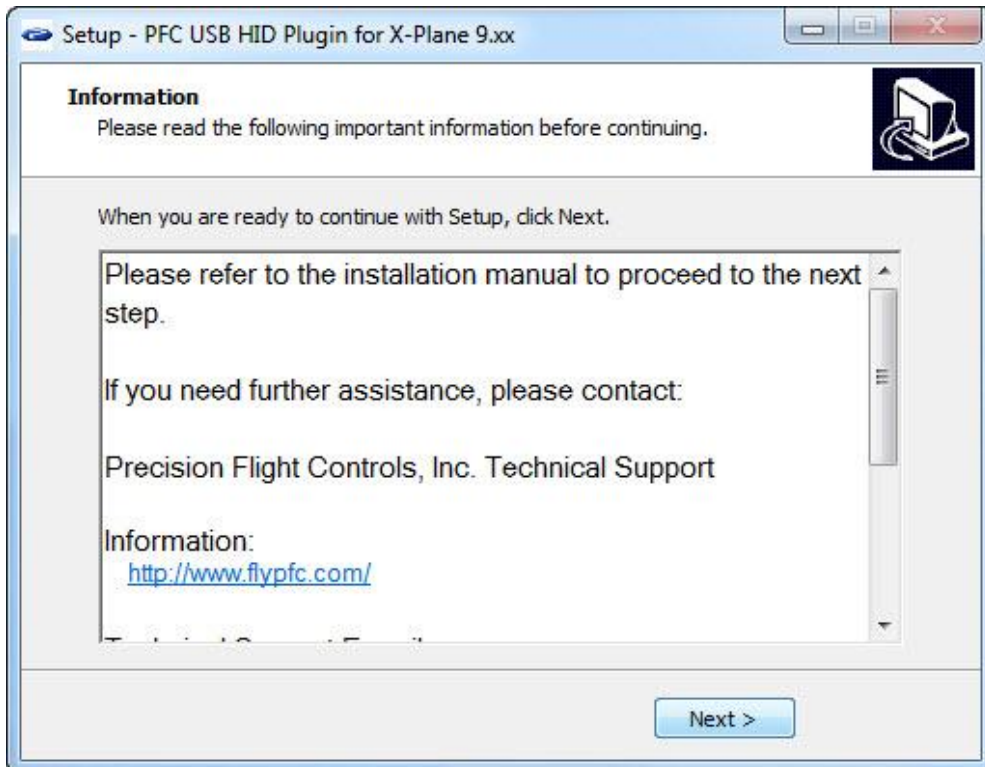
Setup - PFC USB HID Plugin for X-Plane 9.xx

Information
Please read the following important information before continuing.

When you are ready to continue with Setup, click Next.

Please refer to the installation manual to proceed to the next step.

If you need further assistance, please contact:

Precision Flight Controls, Inc. Technical Support

Information:
http://www.flypfc.com/

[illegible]

Next >